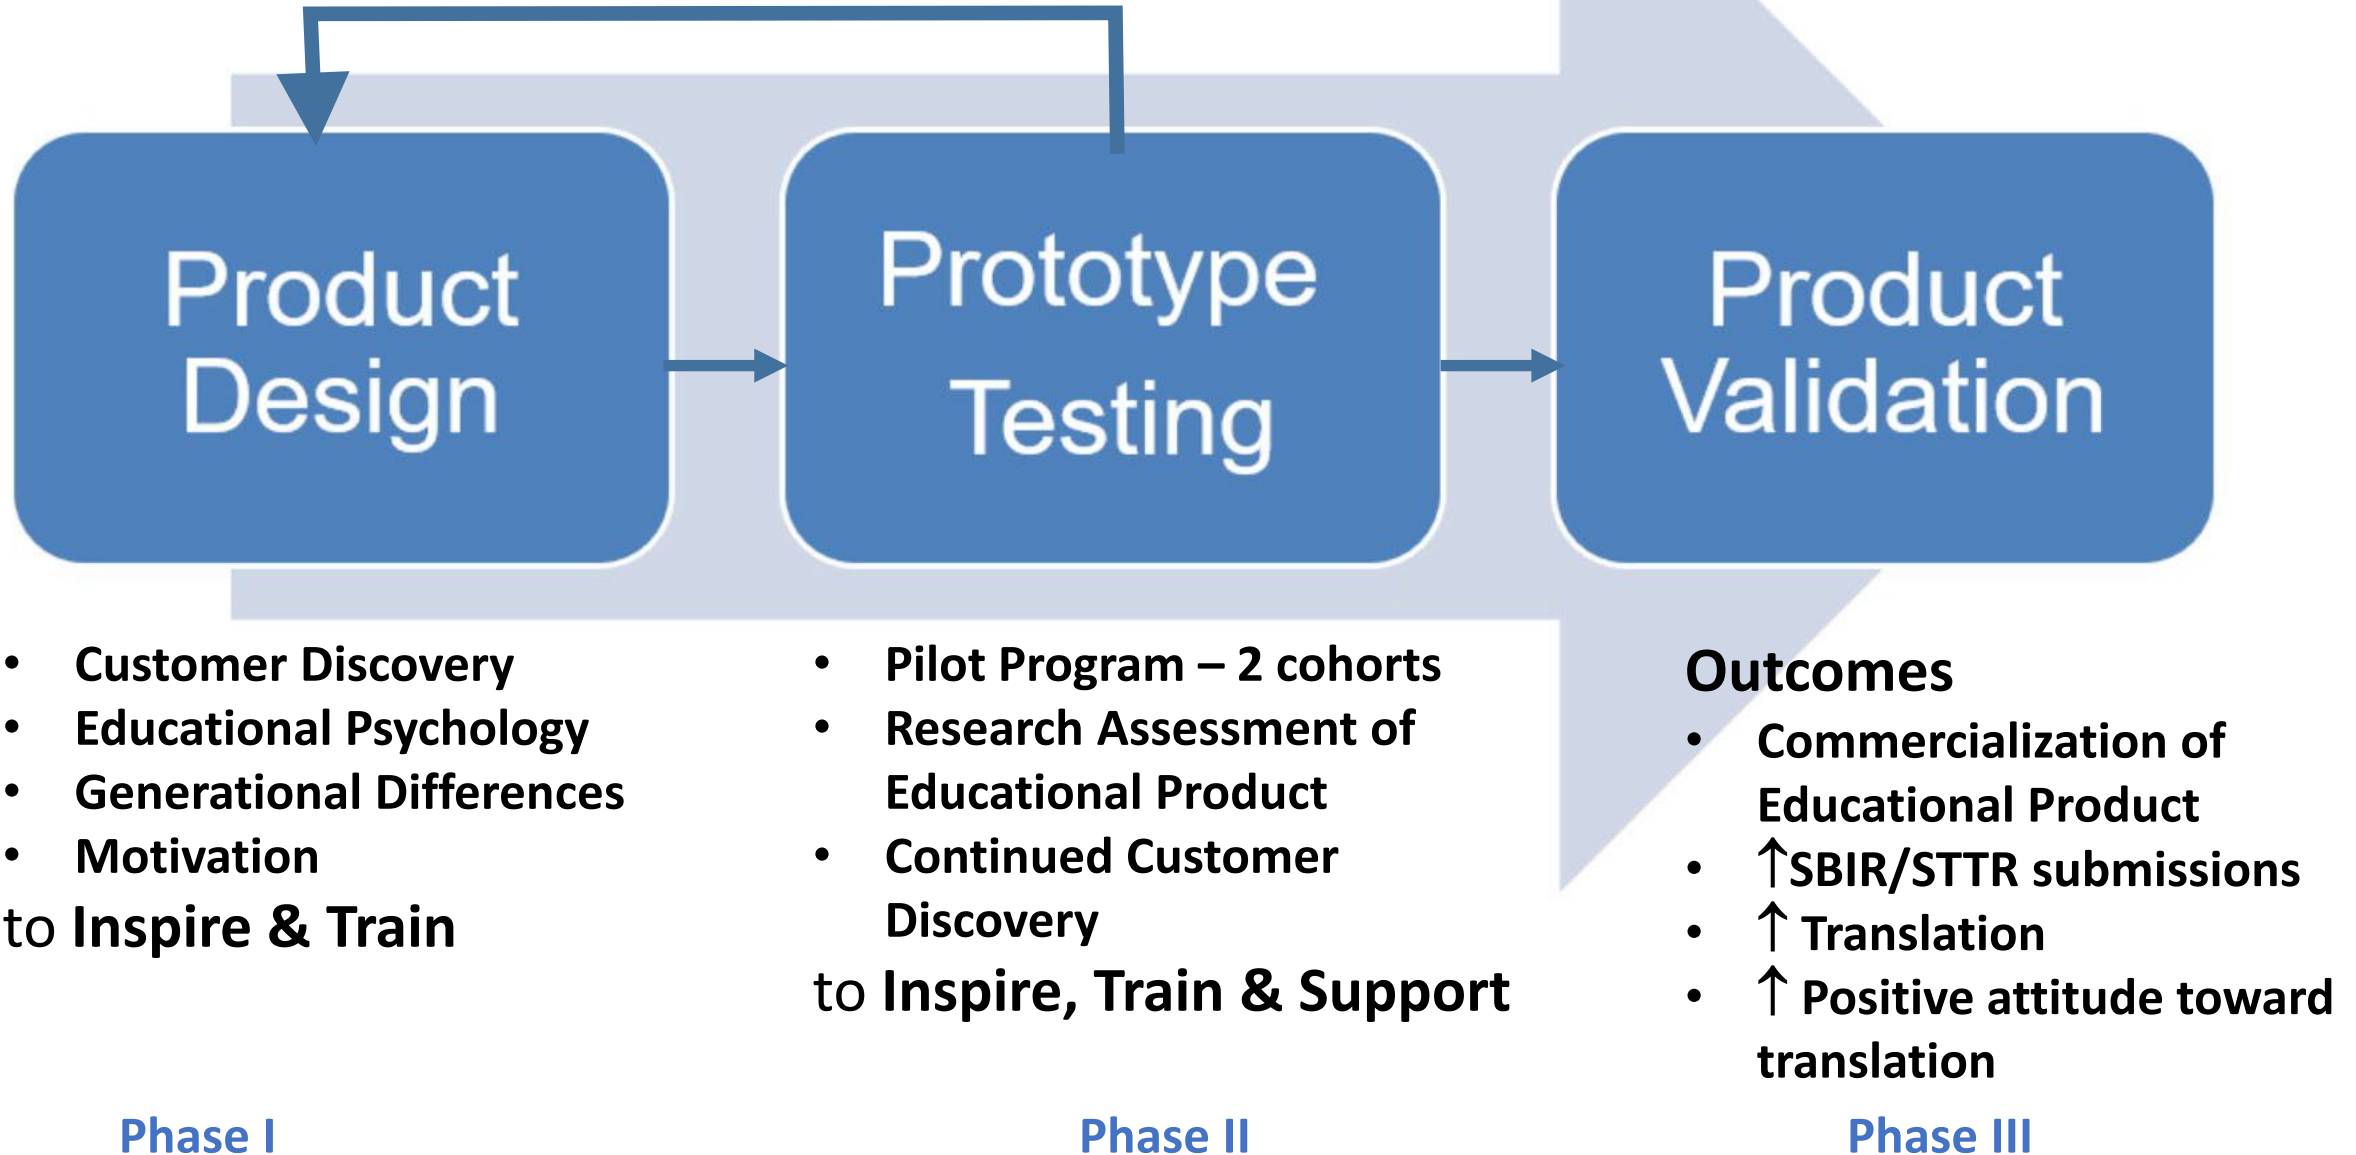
Product Design

Prototype Testing

Product Validation

- Customer Discovery
- Educational Psychology
- Generational Differences
- Motivation

to **Inspire & Train**

- Pilot Program – 2 cohorts
- Research Assessment of Educational Product
- Continued Customer Discovery

to **Inspire, Train & Support**

**Outcomes**

- Commercialization of Educational Product
- ↑SBIR/STTR submissions
- ↑ Translation
- ↑ Positive attitude toward translation

Phase I

Phase II

Phase III